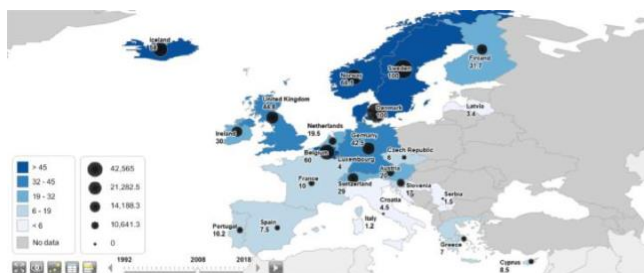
Iceland
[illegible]

Norway
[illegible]

Sweden
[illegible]

Finland
31.7

United Kingdom
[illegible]

Denmark
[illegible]

Latvia
3.4

Ireland
30

Netherlands
19.5

Germany
42.5

Belgium
60

Luxembourg
4

Czech Republic
6

France
10

Switzerland
29

Austria
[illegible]

Slovenia
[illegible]

Serbia
1.5

Croatia
4.9

Portugal
16.2

Spain
7.5

Italy
1.2

Greece
7

Cyprus
8.5

> 45
32 - 45
19 - 32
6 - 19
< 6
No data

42,565
21,282.5
14,188.3
10,641.3
0

1992
2006
2018